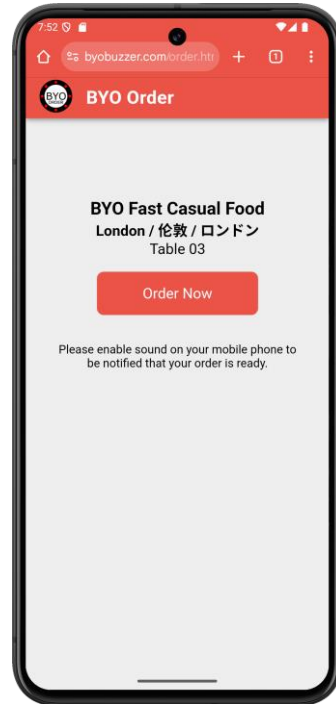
7:52

byobuzzer.com/order.htr

1

BYO ORDER

BYO Order

BYO Fast Casual Food

London / 伦敦 / ロンドン

Table 03

Order Now

Please enable sound on your mobile phone to be notified that your order is ready.